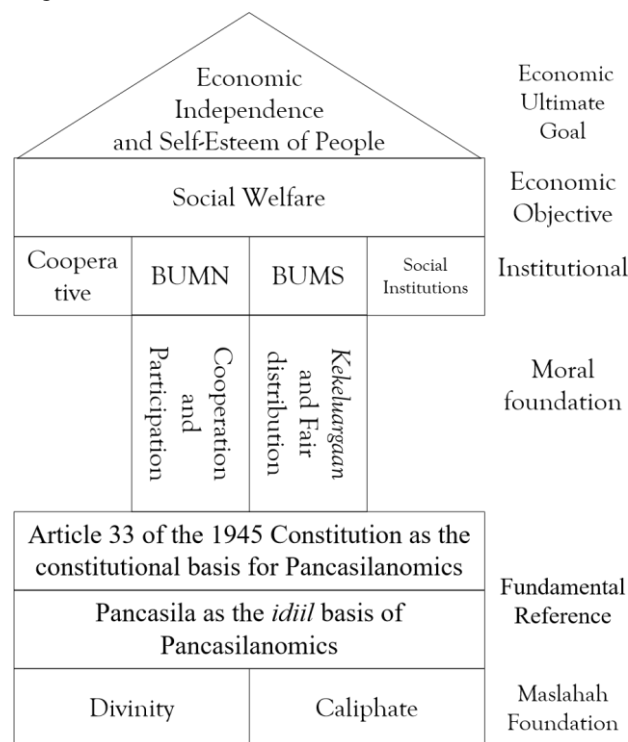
Economic Independence and Self-Esteem of People

Economic Ultimate Goal

Social Welfare

Economic Objective

Coopera tive

BUMN

BUMS

Social Institutions

Institutional

Cooperation and Participation

Kekeluargaan and Fair distribution

Moral foundation

Article 33 of the 1945 Constitution as the constitutional basis for Pancasilanomics

Pancasila as the *idiil* basis of Pancasilanomics

Fundamental Reference

Divinity

Caliphate

Maslahah Foundation